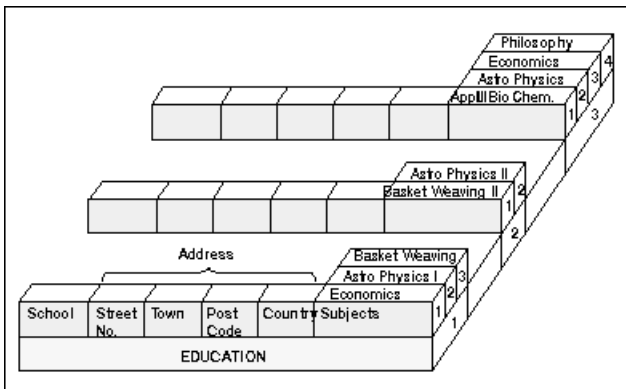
Philosophy
Economics
Astro Physics
Appl. Bio Chem.
4
3
2
1
3

Astro Physics II
Basket Weaving II
2
1
2

Address

Basket Weaving
Astro Physics I
Economics
3
2
1
1

School
Street No.
Town
Post Code
Country
Subjects

EDUCATION